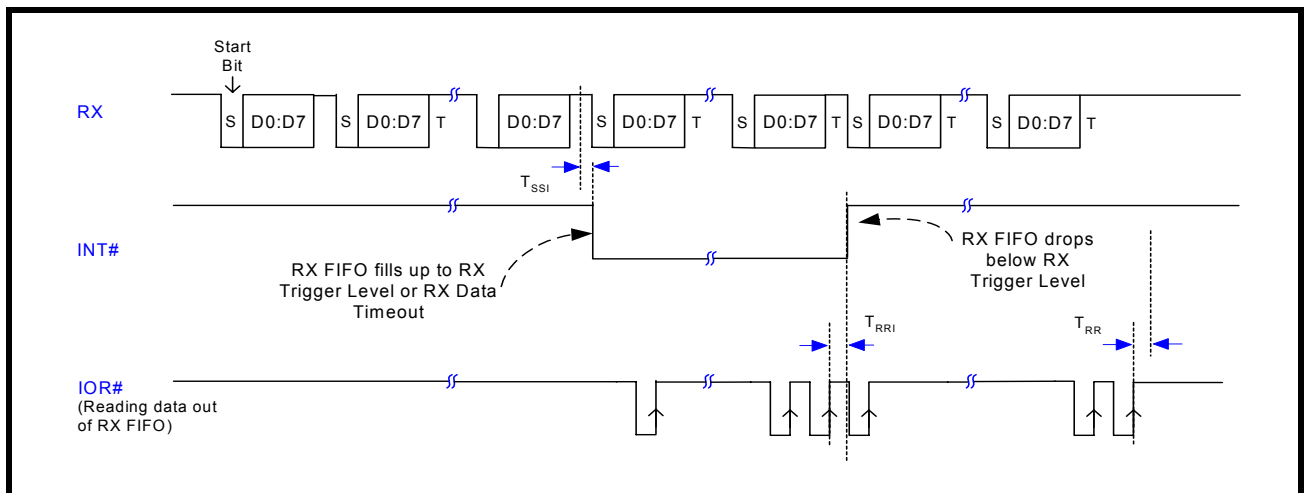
Start Bit

RX

S D0:D7 S D0:D7 T D0:D7 S D0:D7 T S D0:D7 T S D0:D7 T S D0:D7 T

$T_{SSI}$

INT#

RX FIFO fills up to RX Trigger Level or RX Data Timeout

RX FIFO drops below RX Trigger Level

$T_{RRI}$

$T_{RR}$

IOR#
(Reading data out of RX FIFO)